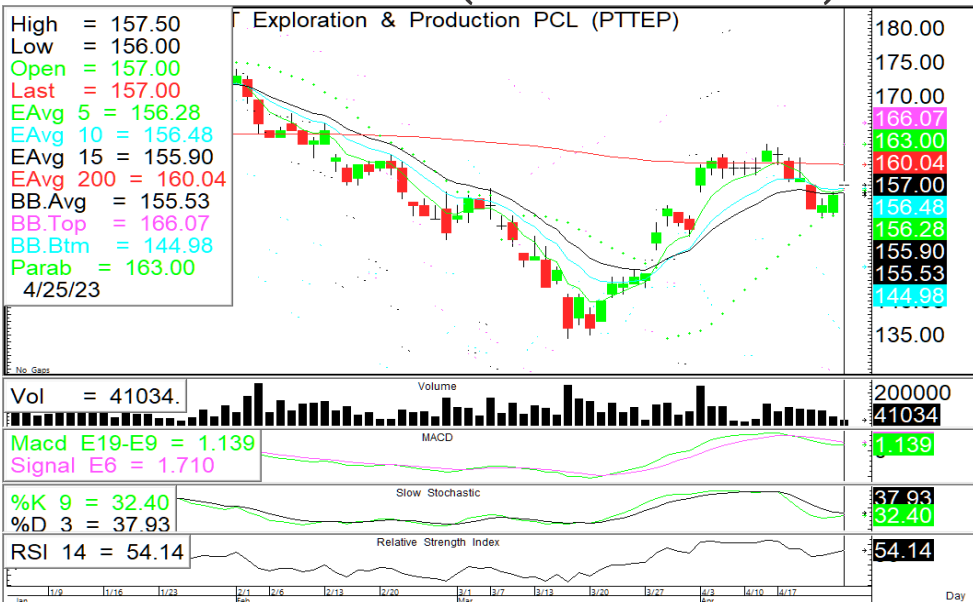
High = 157.50
Low = 156.00
Open = 157.00
Last = 157.00
EAvg 5 = 156.28
EAvg 10 = 156.48
EAvg 15 = 155.90
EAvg 200 = 160.04
BB.Avg = 155.53
BB.Top = 166.07
BB.Btm = 144.98
Parab = 163.00
4/25/23

T Exploration & Production PCL (PTTEP)

180.00
175.00
170.00
166.07
163.00
160.04
157.00
156.48
156.28
155.90
155.53
144.98
135.00

No Gaps

Vol = 41034.
Volume
200000
41034

Macd E19-E9 = 1.139
Signal E6 = 1.710
MACD
1.139

%K 9 = 32.40
%D 3 = 37.93
Slow Stochastic
37.93
32.40

RSI 14 = 54.14
Relative Strength Index
54.14

1/9 1/16 1/23 2/1 2/6 2/13 2/20 3/1 3/7 3/13 3/20 3/27 4/3 4/10 4/17
Jan Feb Mar Apr
Day